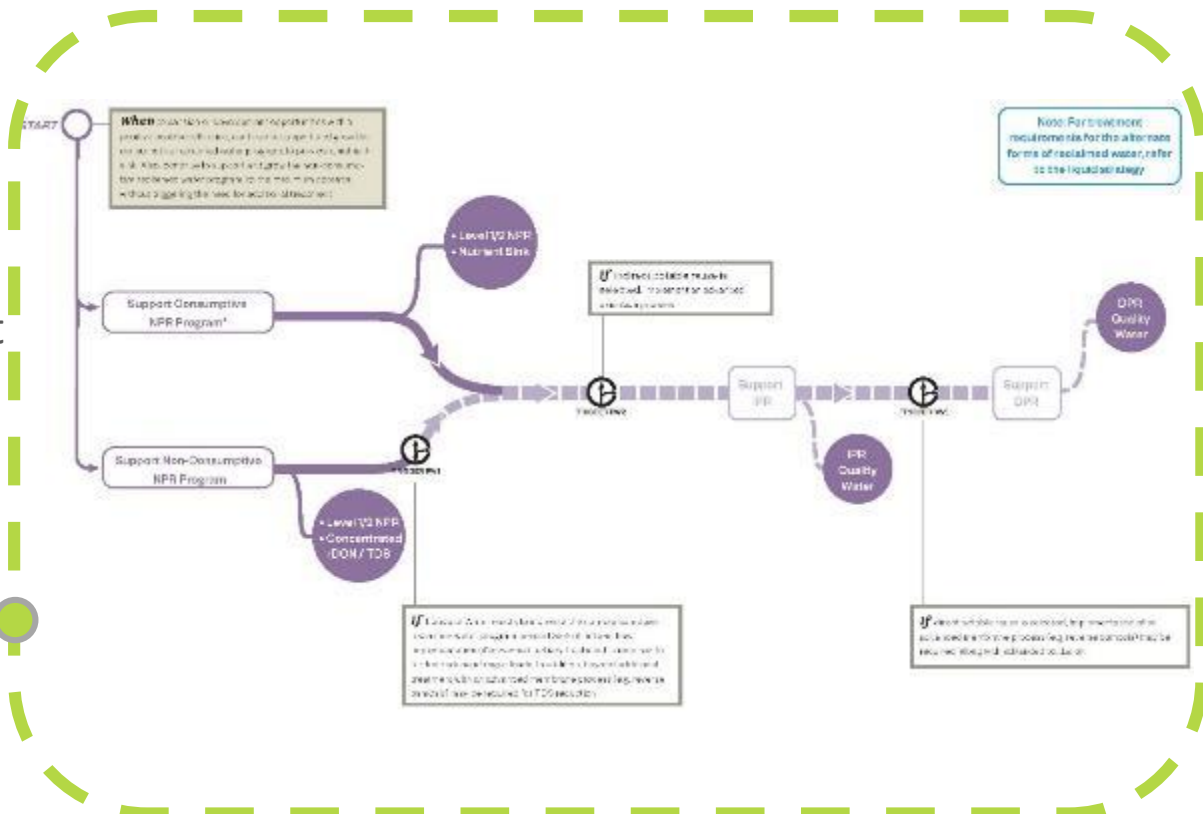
START

When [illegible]

Note: For treatment requirements for the alternate forms of reclaimed water, refer to the liquid strategy

• Level 1/2 NPR
• Nutrient Sink

Support Consumptive NPR Program*

If indirect potable reuse is selected, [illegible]

DPR Quality Water

Support IPR

Support DPR

Support Non-Consumptive NPR Program

IPR Quality Water

• Level 1/2 NPR
• Concentrated rDON / TDS

If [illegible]

If direct potable reuse is selected, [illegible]